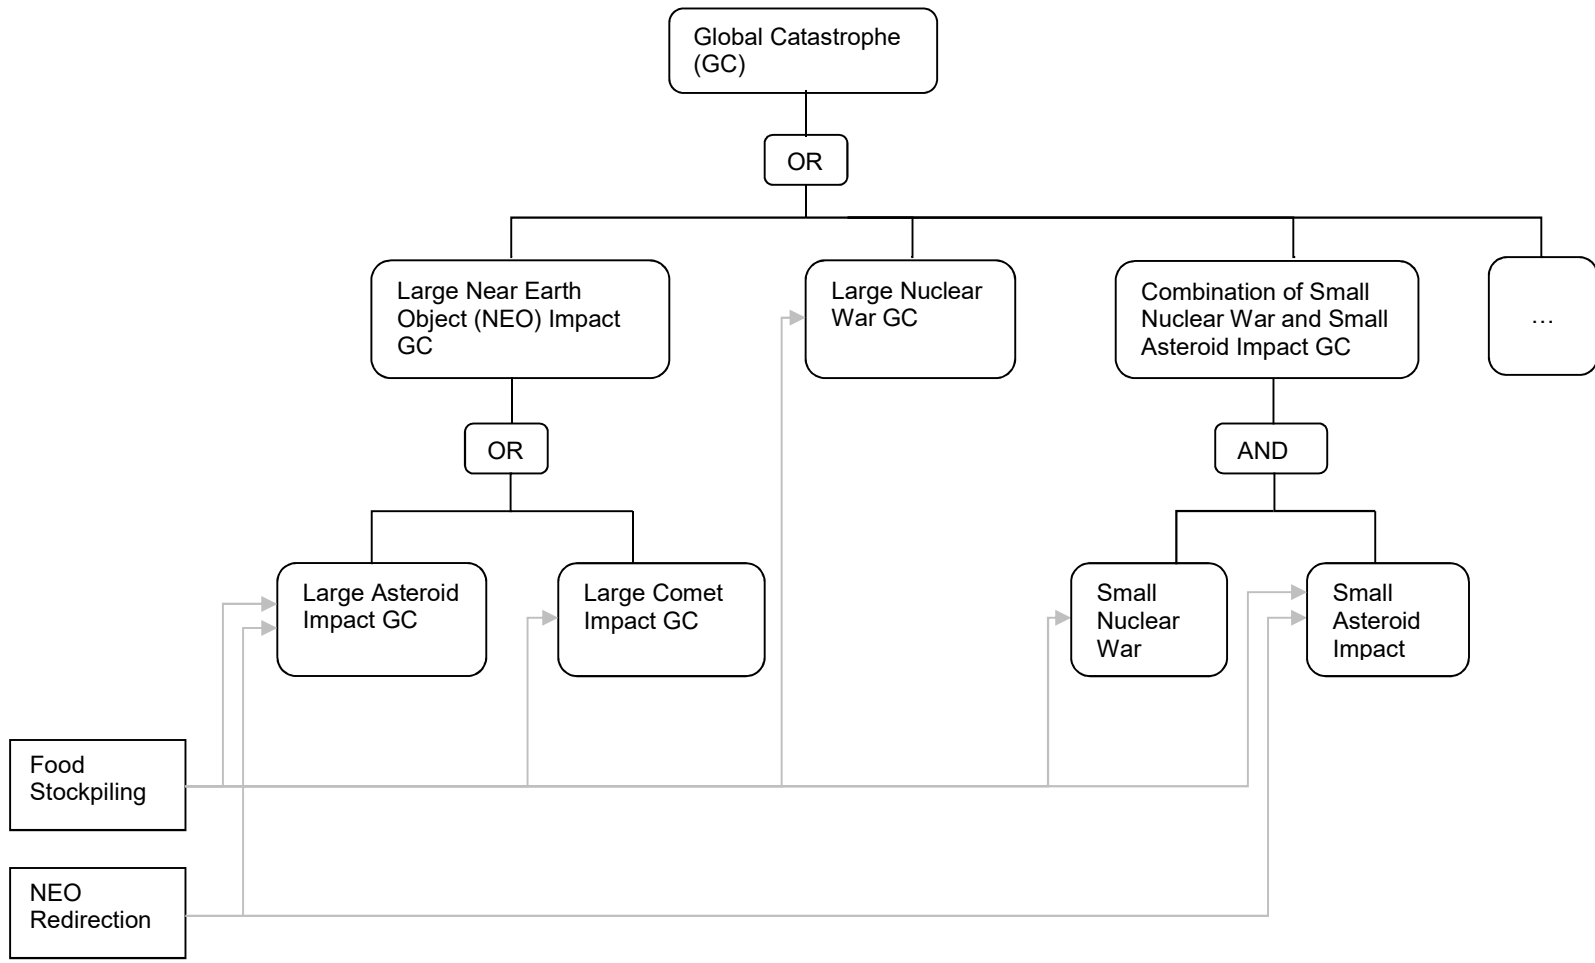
Global Catastrophe (GC)

OR

Large Near Earth Object (NEO) Impact GC

Large Nuclear War GC

Combination of Small Nuclear War and Small Asteroid Impact GC

…

OR

AND

Large Asteroid Impact GC

Large Comet Impact GC

Small Nuclear War

Small Asteroid Impact

Food Stockpiling

NEO Redirection